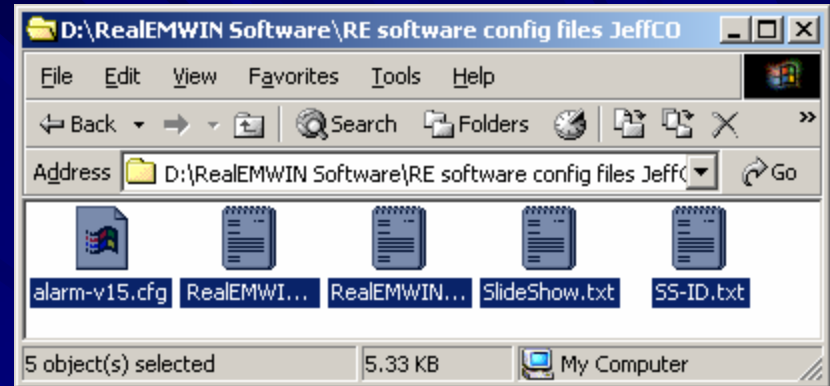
D:\RealEMWIN Software\RE software config files JeffCO

File Edit View Favorites Tools Help

Back Search Folders »

Address D:\RealEMWIN Software\RE software config files JeffC Go

alarm-v15.cfg RealEMWI... RealEMWIN... SlideShow.txt SS-ID.txt

5 object(s) selected 5.33 KB My Computer